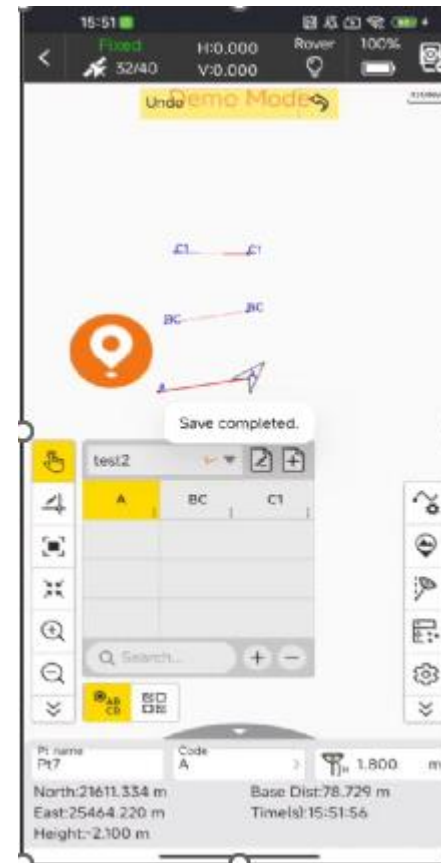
15:51

Fixed
32/40
H:0.000
V:0.000
Rover
100%

Undo Demo Mode

C1
C1
BC
BC
A

Save completed.

test2

| A | BC | C1 |
|---|---|---|
| | | |
| | | |
| | | |
| | | |

Q Search...

Pt name
Pt7
Code
A
1.800 m

North:21611.334 m
East:25464.220 m
Height:-2.100 m
Base Dist:78.729 m
Time(s):15:51:56